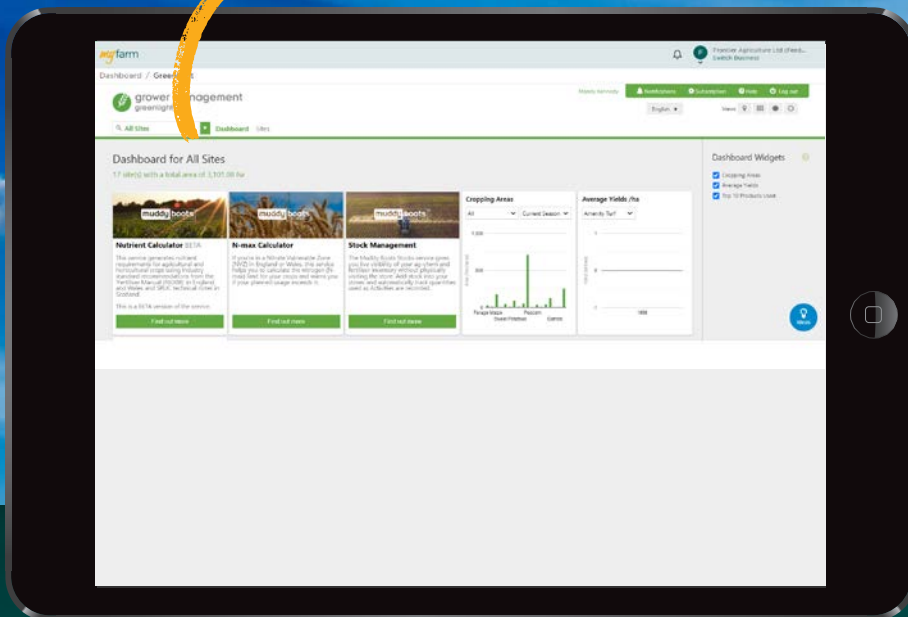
myfarm

Premier Agriculture Ltd (Feed... Switch Business

Dashboard / Green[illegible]

grower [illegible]management
greenlight

Notifications Subscription Help Log out

English

Views

All Sites

Dashboard Sites

Dashboard for All Sites

17 site(s) with a total area of 1,101.00 ha

muddy boots

Nutrient Calculator BETA

The service generates nutrient requirements for agricultural and horticultural crops using industry standard recommendations from the 'Fertiliser Manual (RB209)' in England and Wales and SRUC technical notes in Scotland.

This is a BETA version of the service.

Find out more

muddy boots

N-max Calculator

If you're in a Nitrate Vulnerable Zone (NVZ) in England or Wales, this service helps you to calculate the nitrogen (N) max limit for your crops and warns you if your planned usage exceeds it.

Find out more

muddy boots

Stock Management

The Muddy Boots Stocks service gives you live visibility of your agrochem and fertiliser inventory without physically visiting the store. Add stock into your stores and automatically track quantities used as Activities are recorded.

Find out more

Cropping Areas

All

Current Season

1,000

500

Forage Maize

Sweet Potatoes

Popcorn

Quinoa

Average Yields /ha

Amenity Turf

1

0

-1

1998

Dashboard Widgets

Cropping Areas

Average Yields

Top 10 Products Used

Ideas